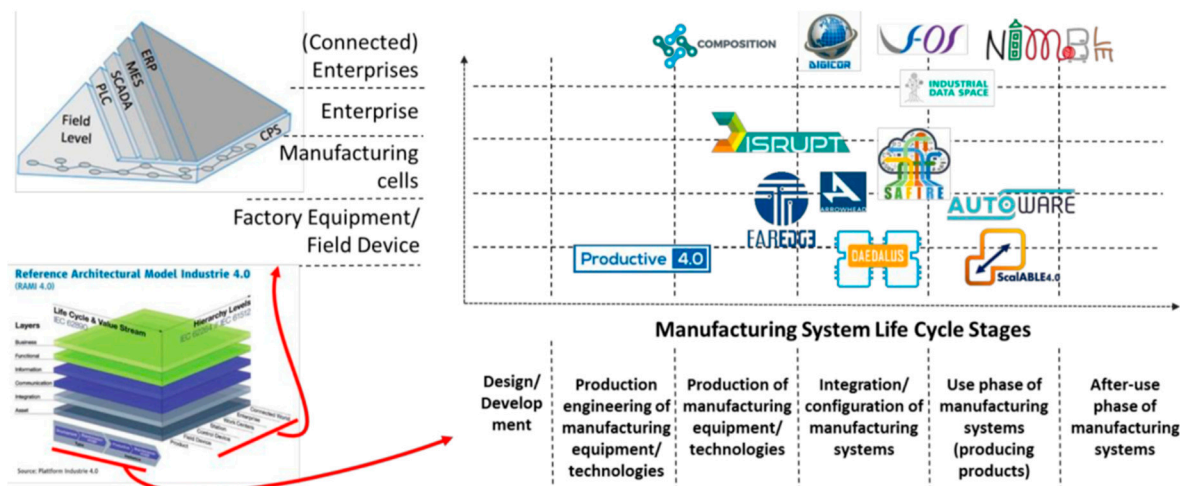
ERP
MES
SCADA
PLC
Field Level
CPS

(Connected) Enterprises
Enterprise
Manufacturing cells
Factory Equipment/ Field Device

Reference Architectural Model Industrie 4.0 (RAMI 4.0)
Layers
Life Cycle & Value Stream
Hierarchy Levels
Business
Functional
Information
Communication
Integration
Asset
Source: Plattform Industrie 4.0

COMPOSITION
DIGICOR
FOF
NIMBLE
INDUSTRIAL DATA SPACE
DISRUPT
SAFIRE
FAR EDGE
ARROWHEAD
AUTOWARE
Productive 4.0
DAEDALUS
ScalABLE4.0

Manufacturing System Life Cycle Stages

| Design/ Development | Production engineering of manufacturing equipment/ technologies | Production of manufacturing equipment/ technologies | Integration/ configuration of manufacturing systems | Use phase of manufacturing systems (producing products) | After-use phase of manufacturing systems |